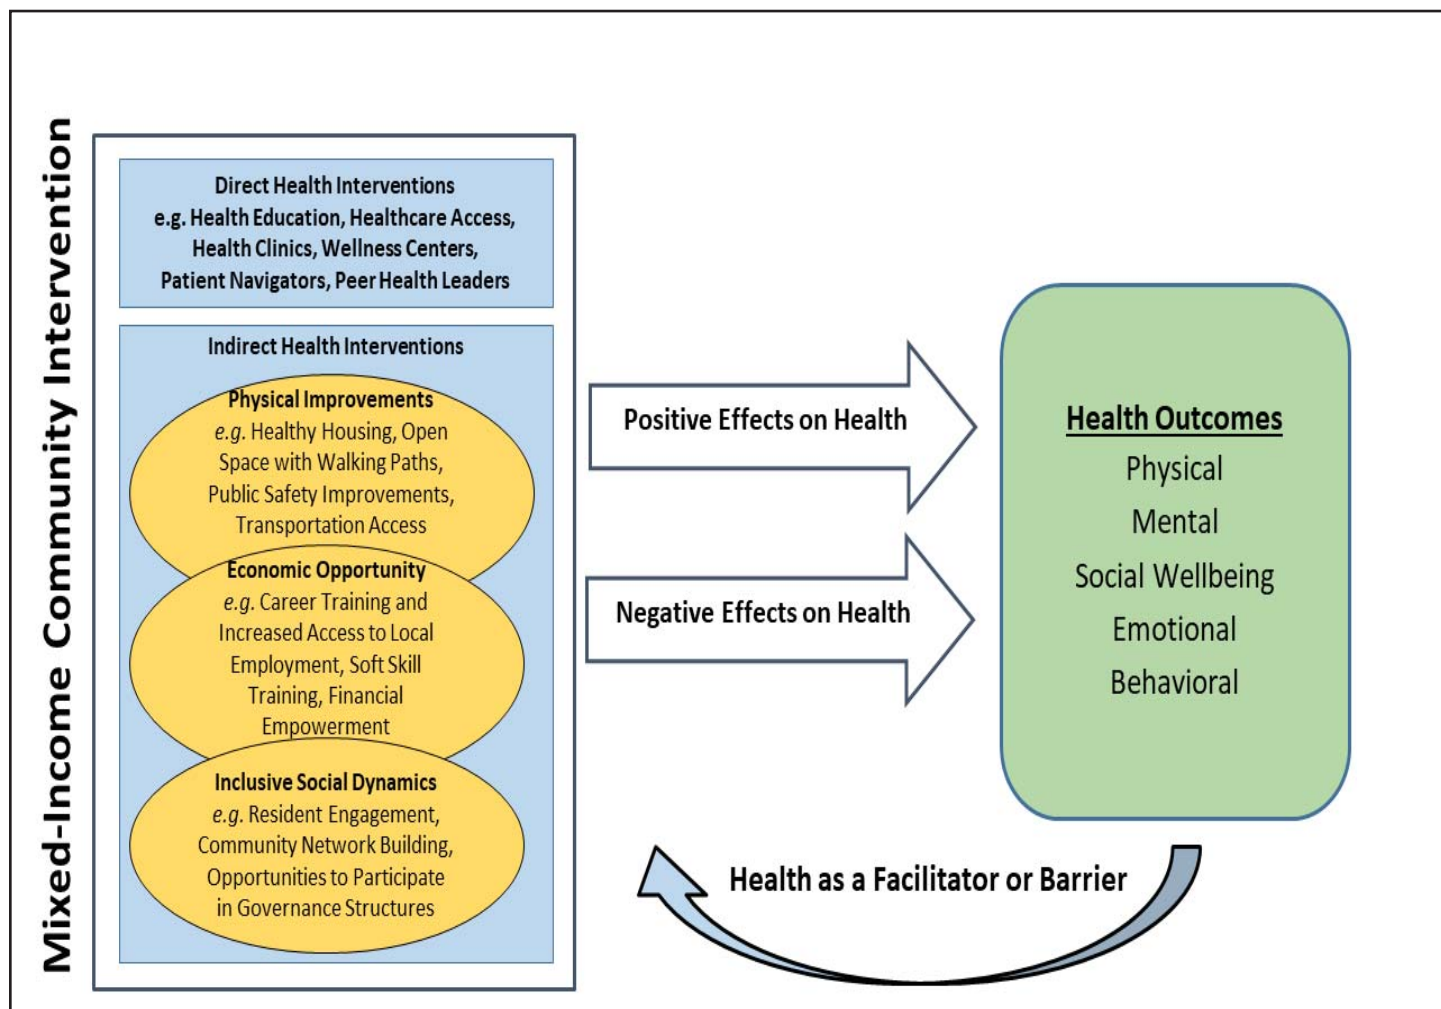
Mixed-Income Community Intervention

Direct Health Interventions
e.g. Health Education, Healthcare Access, Health Clinics, Wellness Centers, Patient Navigators, Peer Health Leaders

Indirect Health Interventions

Physical Improvements
e.g. Healthy Housing, Open Space with Walking Paths, Public Safety Improvements, Transportation Access

Economic Opportunity
e.g. Career Training and Increased Access to Local Employment, Soft Skill Training, Financial Empowerment

Inclusive Social Dynamics
e.g. Resident Engagement, Community Network Building, Opportunities to Participate in Governance Structures

Positive Effects on Health

Negative Effects on Health

Health Outcomes
Physical
Mental
Social Wellbeing
Emotional
Behavioral

Health as a Facilitator or Barrier